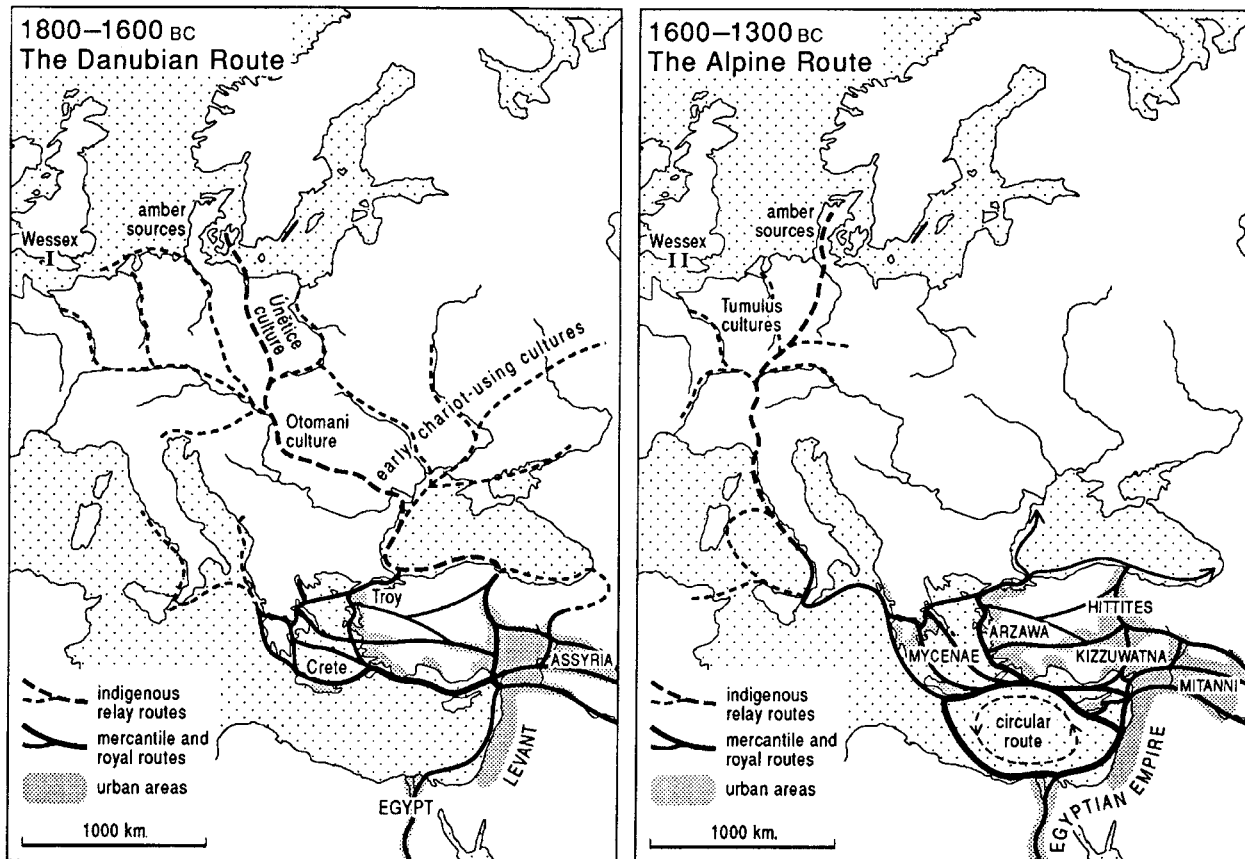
1800–1600 BC
The Danubian Route

amber sources
Wessex I
Unětice culture
Otomani culture
early chariot-using cultures
Troy
Crete
ASSYRIA
LEVANT
EGYPT

indigenous relay routes
mercantile and royal routes
urban areas
1000 km.

1600–1300 BC
The Alpine Route

amber sources
Wessex II
Tumulus cultures
HITTITES
ARZAWA
MYCENAE
KIZZUWATNA
MITANNI
circular route
EGYPTIAN EMPIRE

indigenous relay routes
mercantile and royal routes
urban areas
1000 km.